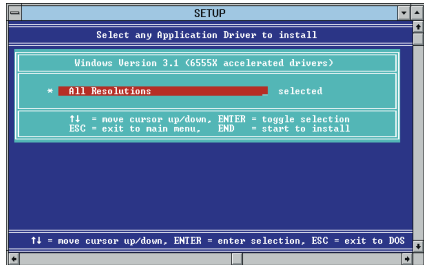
SETUP

Select any Application Driver to install

Windows Version 3.1 (6555X accelerated drivers)

* All Resolutions selected

↑↓ = move cursor up/down, ENTER = toggle selection
ESC = exit to main menu, END = start to install

↑↓ = move cursor up/down, ENTER = enter selection, ESC = exit to DOS